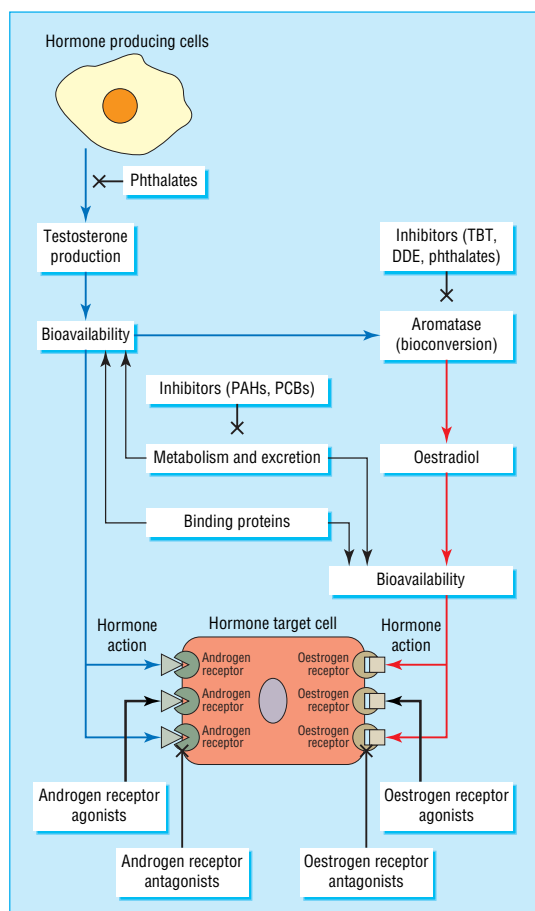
Hormone producing cells

Phthalates

Testosterone production

Inhibitors (TBT, DDE, phthalates)

Bioavailability

Aromatase (bioconversion)

Inhibitors (PAHs, PCBs)

Metabolism and excretion

Oestradiol

Binding proteins

Bioavailability

Hormone action

Hormone target cell

Hormone action

Androgen receptor

Androgen receptor

Androgen receptor

Oestrogen receptor

Oestrogen receptor

Oestrogen receptor

Androgen receptor agonists

Oestrogen receptor agonists

Androgen receptor antagonists

Oestrogen receptor antagonists